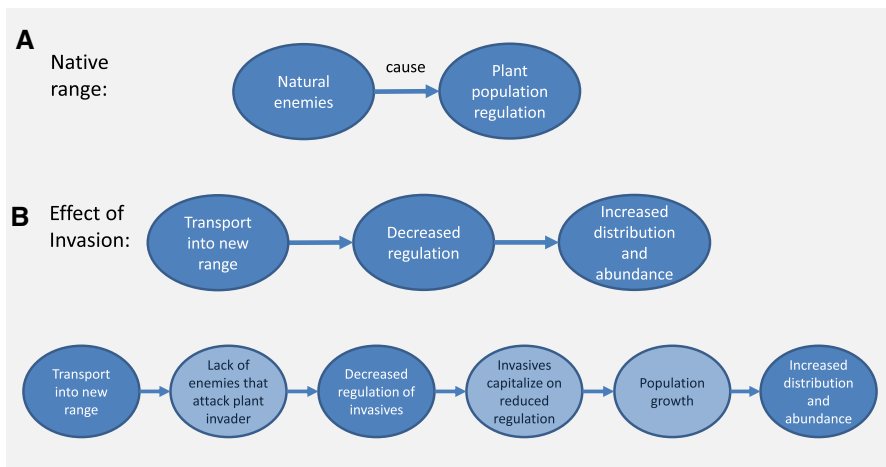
A

Native range:

Natural enemies

cause

Plant population regulation

B

Effect of Invasion:

Transport into new range

Decreased regulation

Increased distribution and abundance

Transport into new range

Lack of enemies that attack plant invader

Decreased regulation of invasives

Invasives capitalize on reduced regulation

Population growth

Increased distribution and abundance